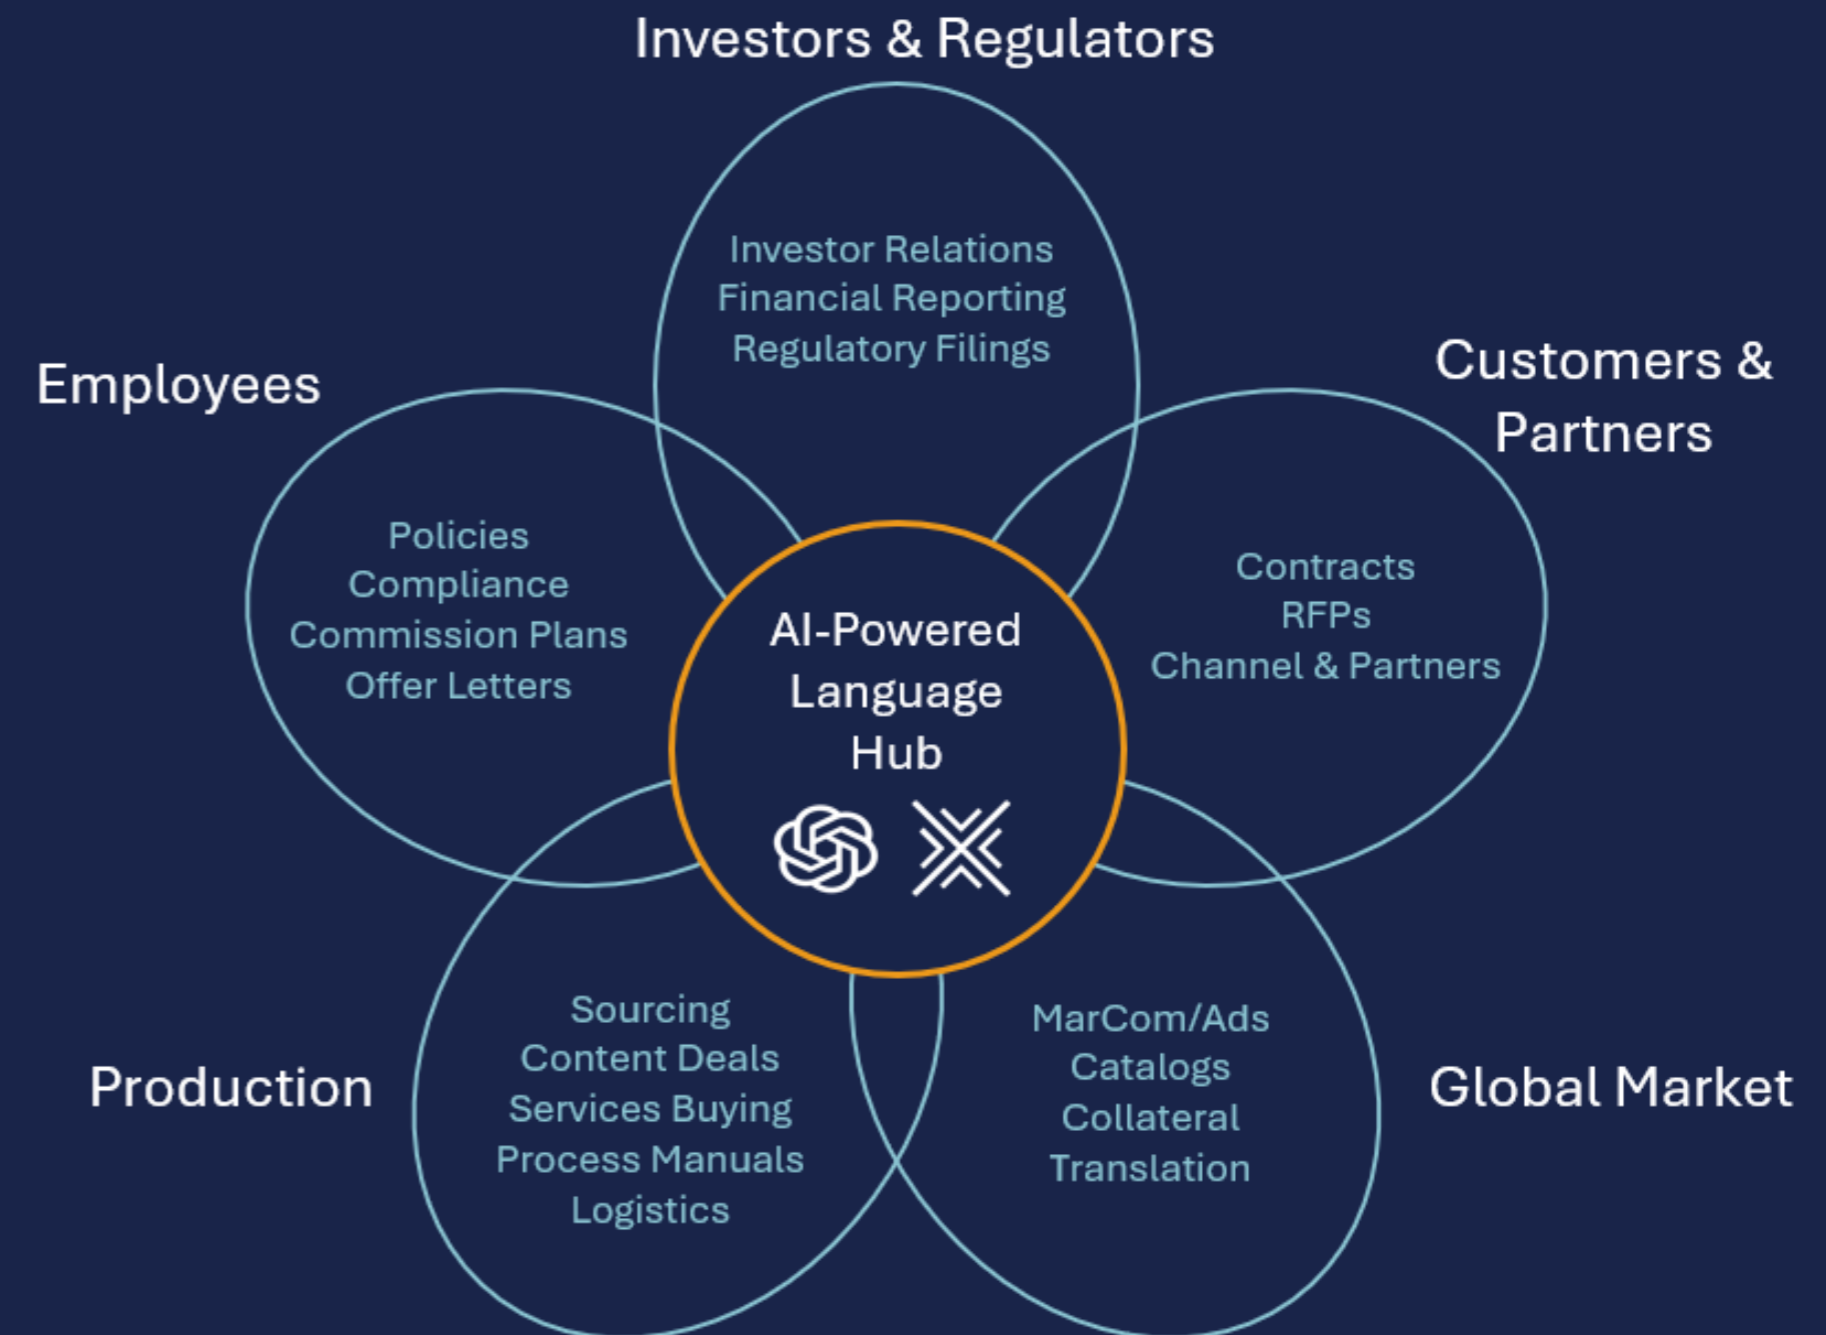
Investors & Regulators

Investor Relations
Financial Reporting
Regulatory Filings

Employees

Policies
Compliance
Commission Plans
Offer Letters

Customers & Partners

Contracts
RFPs
Channel & Partners

AI-Powered Language Hub

Production

Sourcing
Content Deals
Services Buying
Process Manuals
Logistics

MarCom/Ads
Catalogs
Collateral
Translation

Global Market